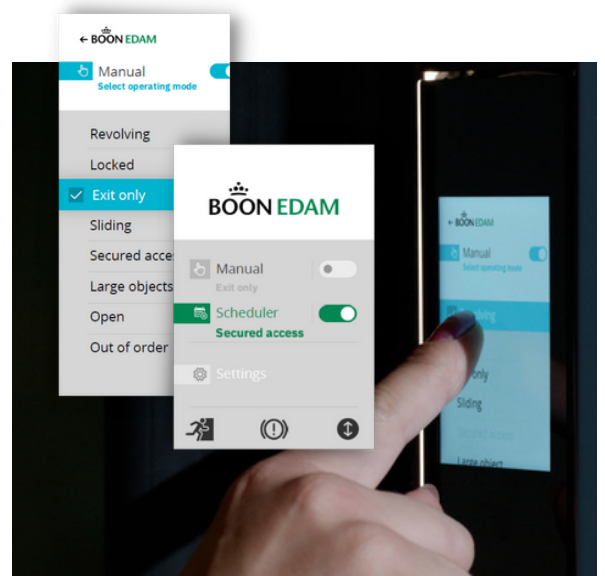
← BOON EDAM

Manual
Select operating mode

Revolving
Locked
Exit only
Sliding
Secured acce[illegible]
Large objects
Open
Out of order

BOON EDAM

Manual
Exit only

Scheduler
Secured access

Settings

BOON EDAM
Manual
Select operating mode
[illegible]lving
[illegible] only
Sliding
Secured access
Large object